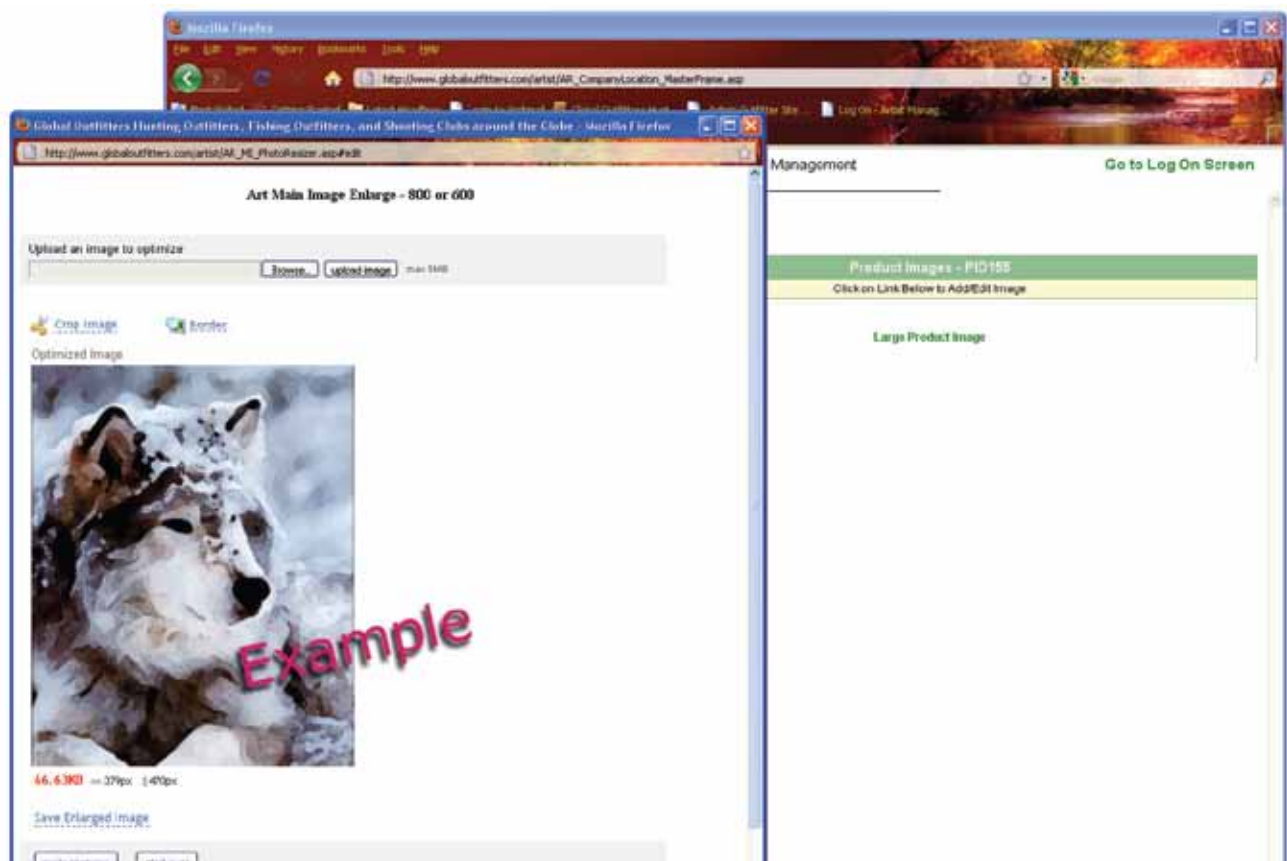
Mozilla Firefox

File Edit View History Bookmarks Tools Help

http://www.globaloutfitters.com/artist/AR_CompanyLocation_MasterFrame.asp

Log On - Artist Manag...

Global Outfitters Hunting Outfitters, Fishing Outfitters, and Shooting Clubs around the Globe - Mozilla Firefox

http://www.globaloutfitters.com/artist/AR_MI_PhotoResizer.asp#edit

Art Main Image Enlarge - 800 or 600

Upload an image to optimize

Browse... upload image max 5MB

Crop Image Border

Optimized Image

Example

46.63KB ↔ 379px ↕ 470px

Save Enlarged Image

Management

Go to Log On Screen

Product Images - PID155

Click on Link Below to Add/Edit Image

Large Product Image